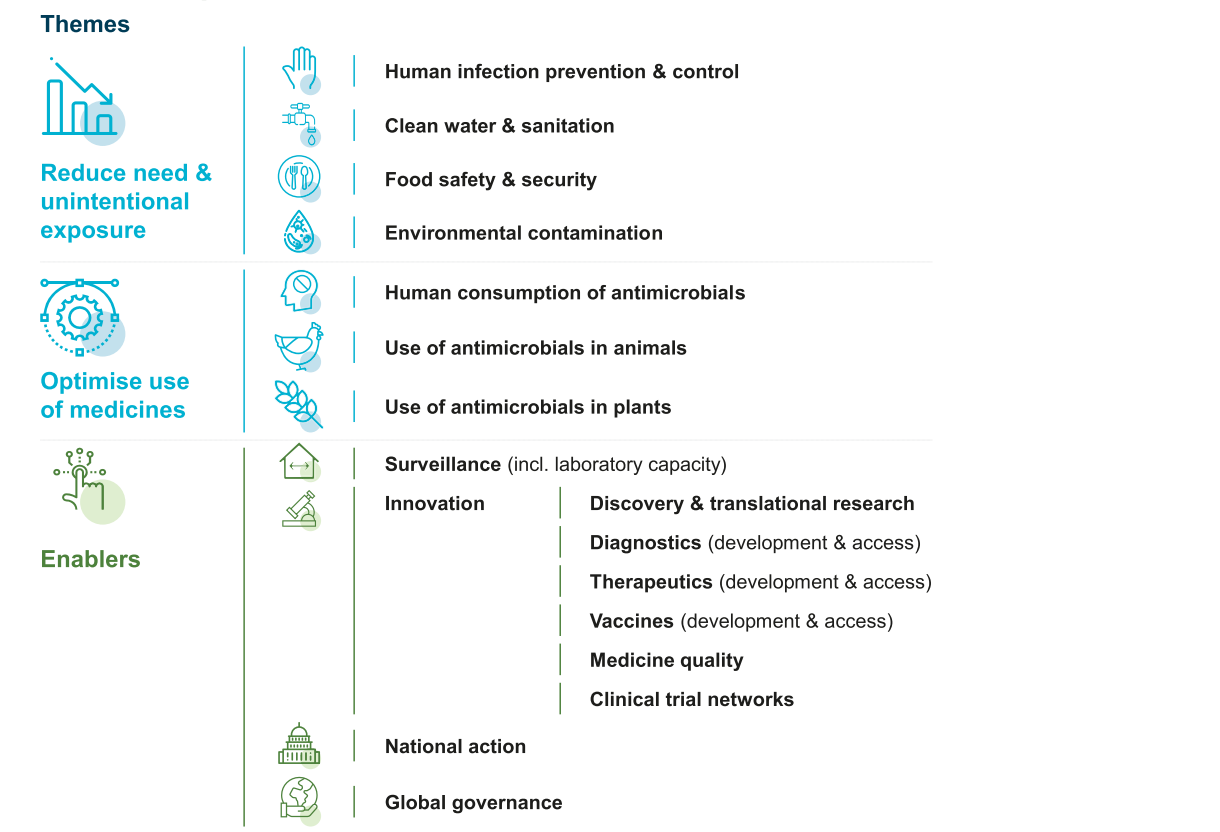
Themes

Reduce need & unintentional exposure

Human infection prevention & control

Clean water & sanitation

Food safety & security

Environmental contamination

Optimise use of medicines

Human consumption of antimicrobials

Use of antimicrobials in animals

Use of antimicrobials in plants

Enablers

Surveillance (incl. laboratory capacity)

Innovation

Discovery & translational research

Diagnostics (development & access)

Therapeutics (development & access)

Vaccines (development & access)

Medicine quality

Clinical trial networks

National action

Global governance